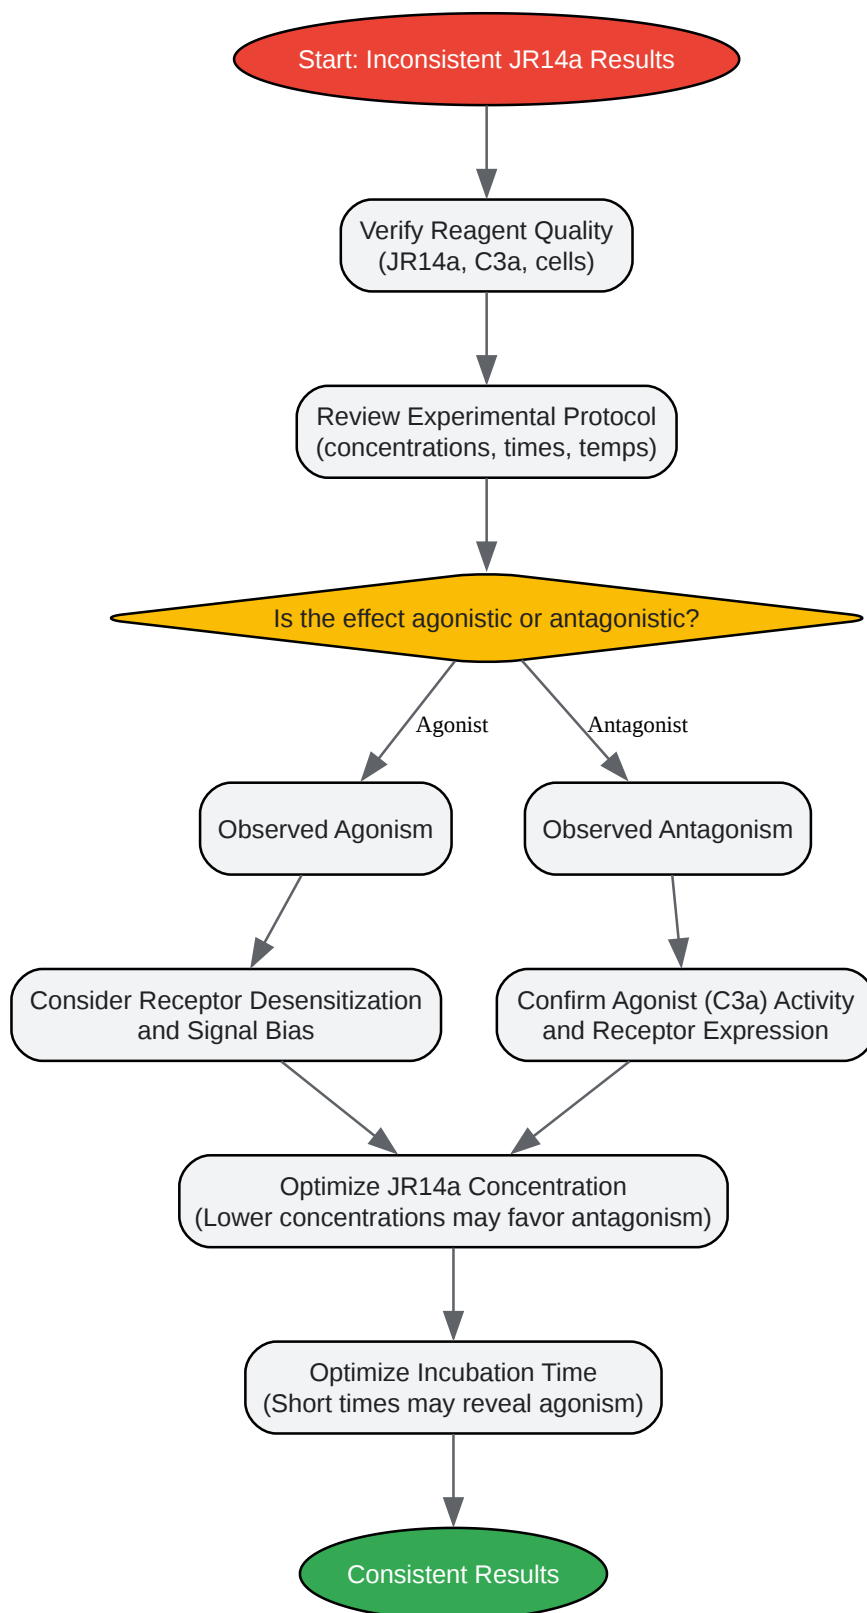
Start: Inconsistent JR14a Results

Verify Reagent Quality
(JR14a, C3a, cells)

Review Experimental Protocol
(concentrations, times, temps)

Is the effect agonistic or antagonistic?

Agonist

Antagonist

Observed Agonism

Observed Antagonism

Consider Receptor Desensitization and Signal Bias

Confirm Agonist (C3a) Activity and Receptor Expression

Optimize JR14a Concentration
(Lower concentrations may favor antagonism)

Optimize Incubation Time
(Short times may reveal agonism)

Consistent Results